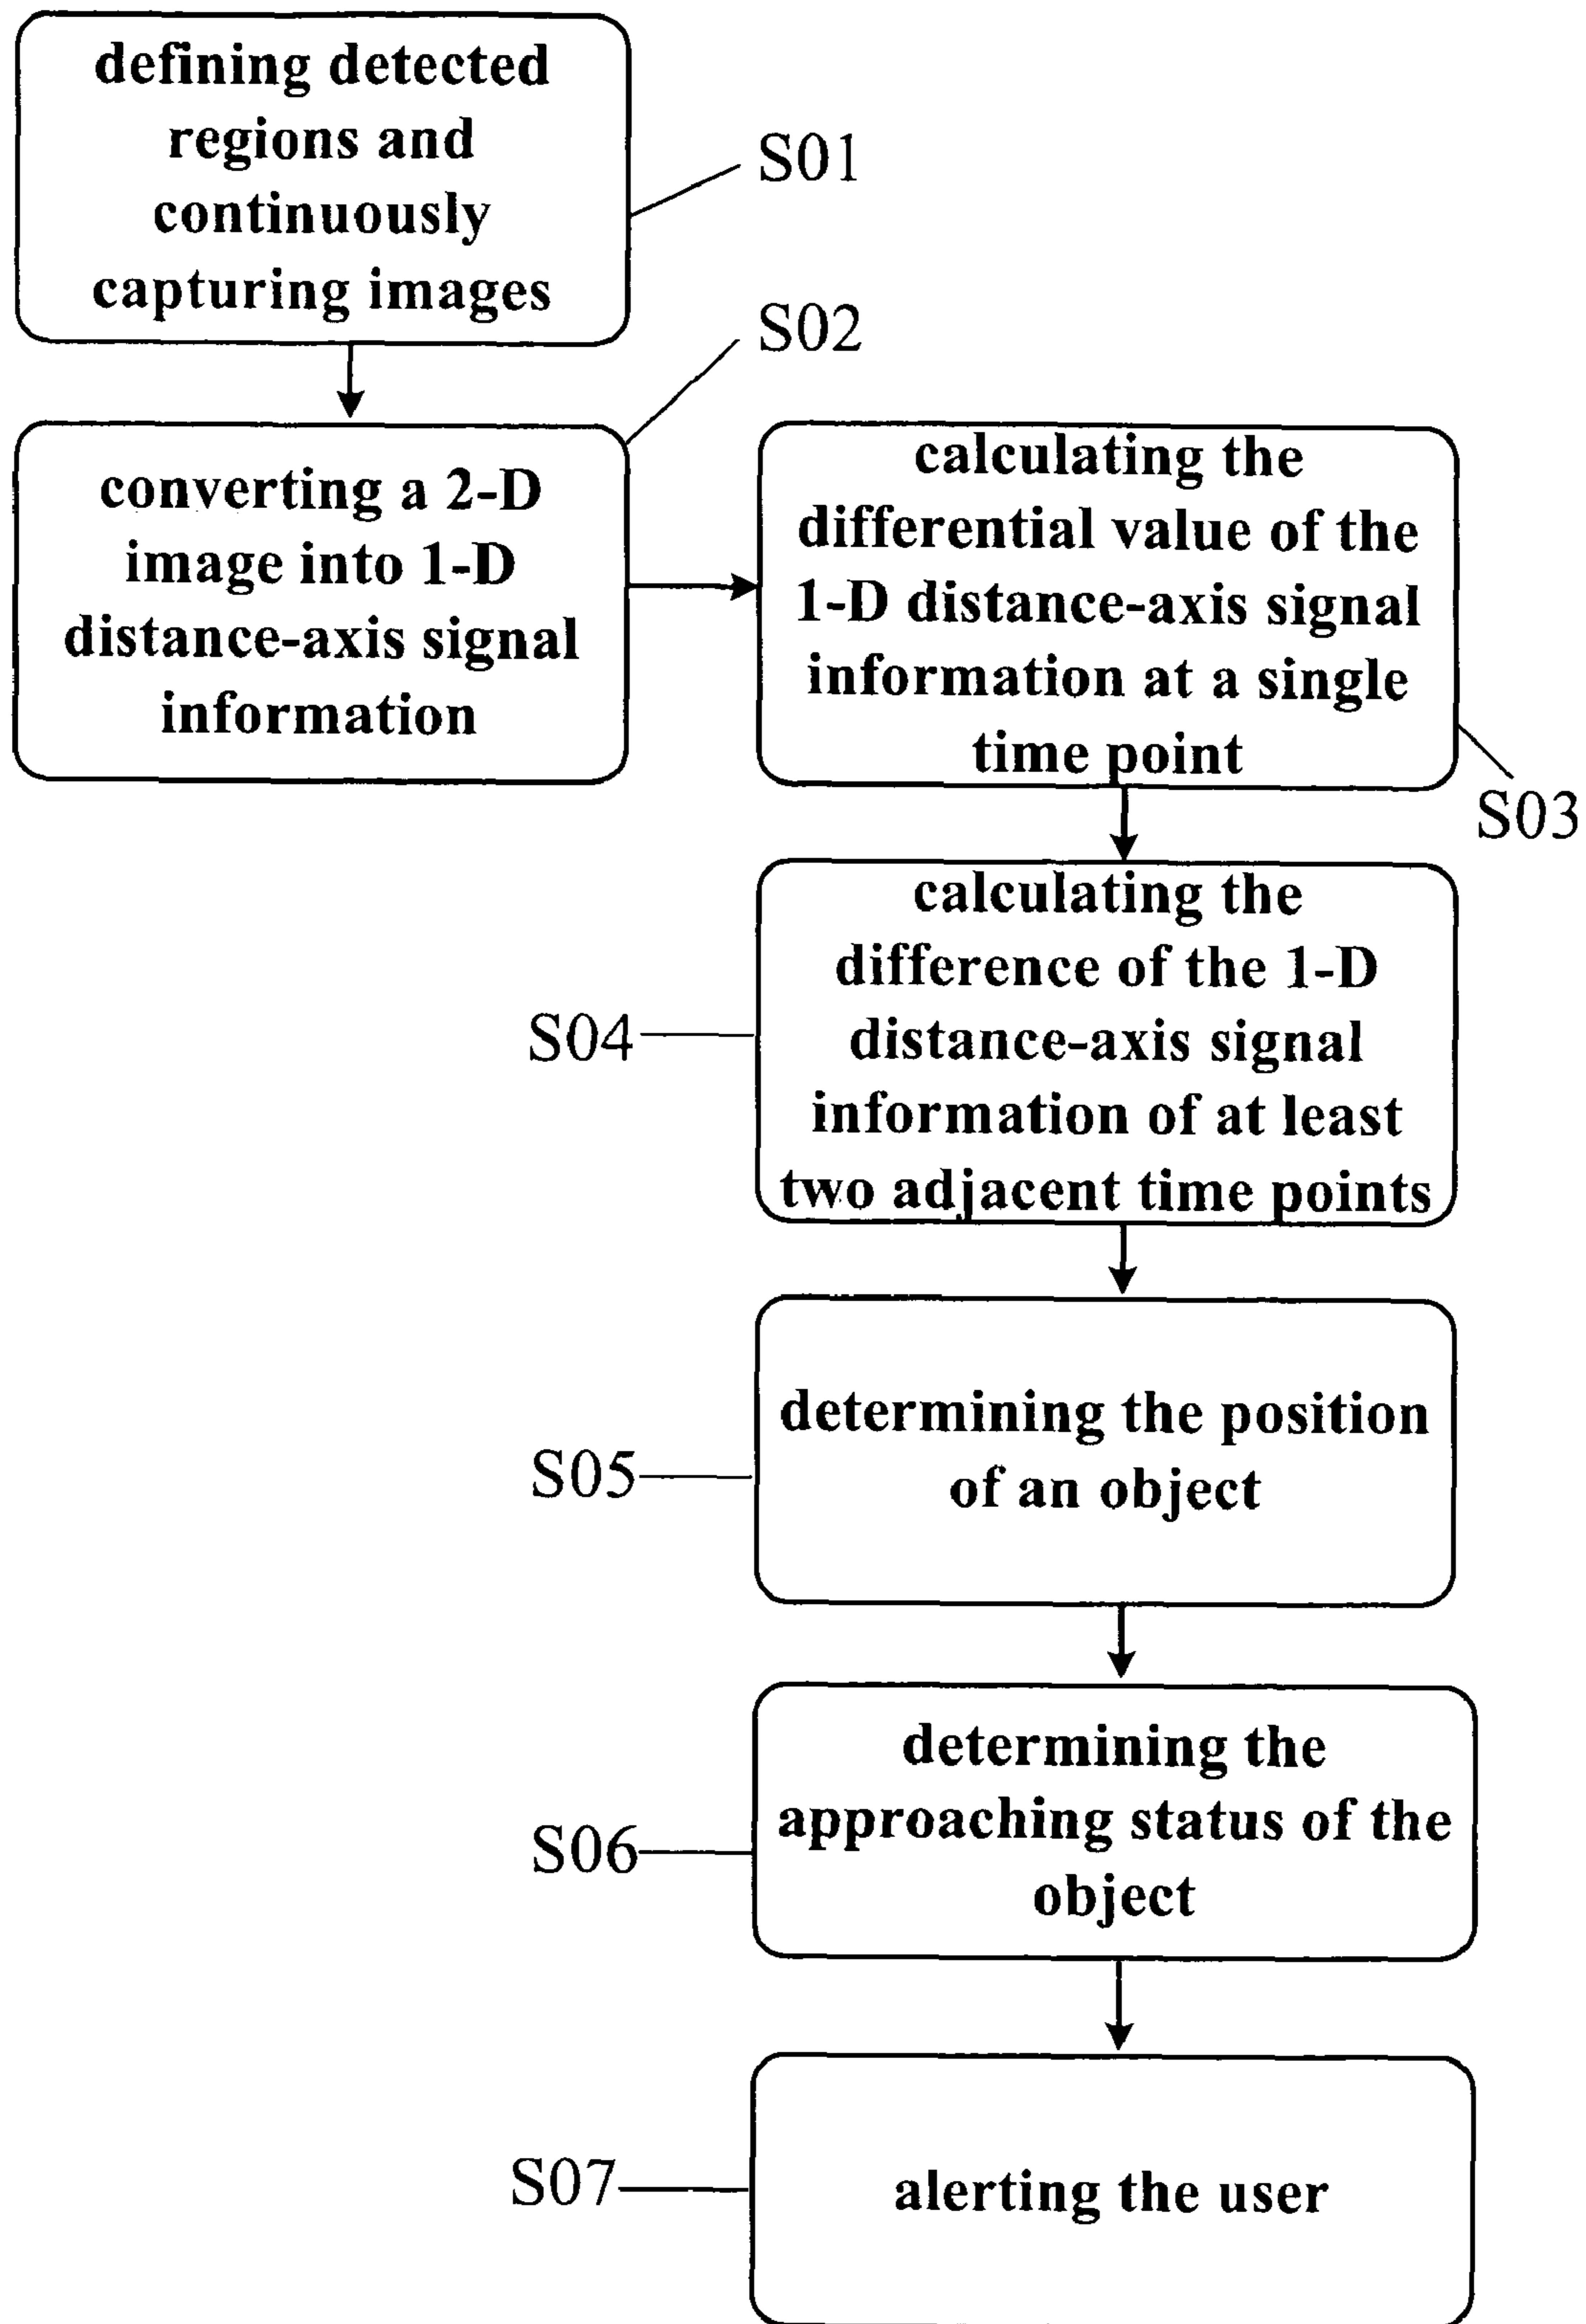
defining detected regions and continuously capturing images

S01

S02

converting a 2-D image into 1-D distance-axis signal information

calculating the differential value of the 1-D distance-axis signal information at a single time point

S03

S04

calculating the difference of the 1-D distance-axis signal information of at least two adjacent time points

S05

determining the position of an object

S06

determining the approaching status of the object

S07

alerting the user